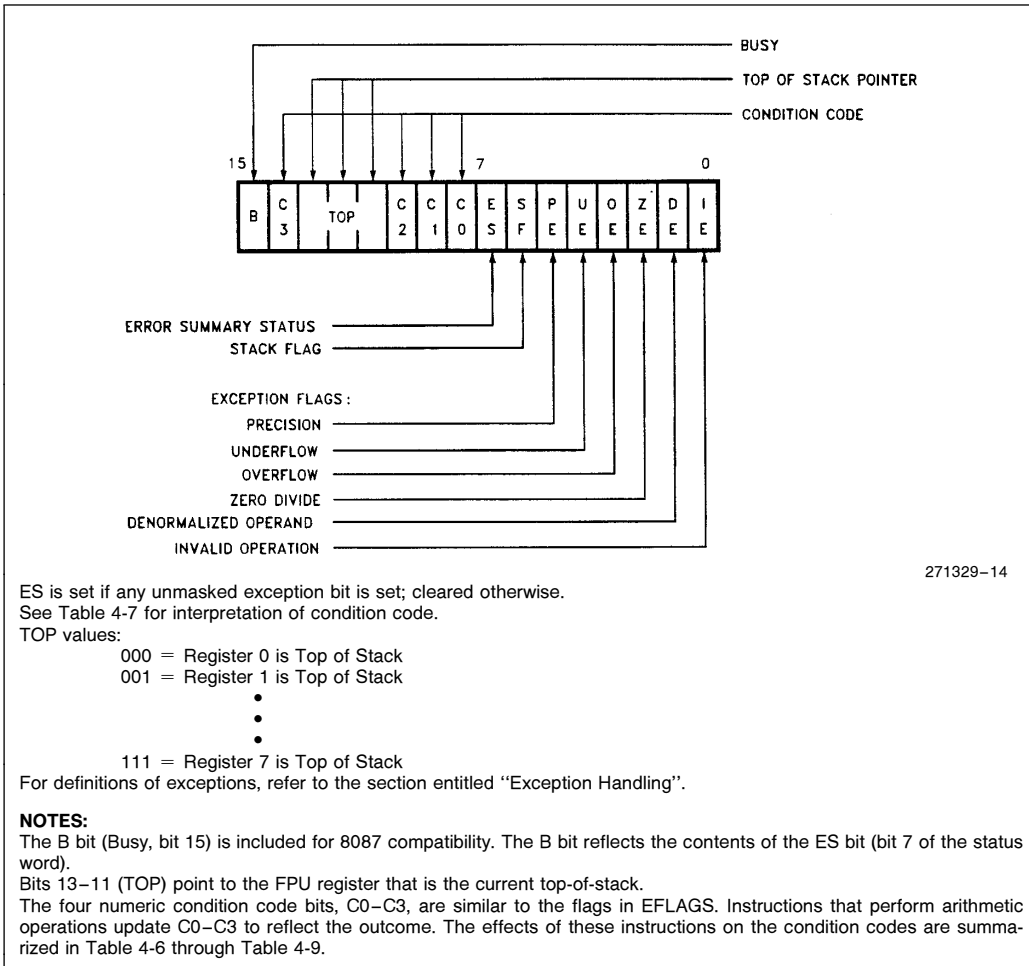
BUSY
TOP OF STACK POINTER
CONDITION CODE

15 7 0

| B | C 3 | TOP | C 2 | C 1 | C 0 | E S | S F | P E | U E | O E | Z E | D E | I E |
|---|---|---|---|---|---|---|---|---|---|---|---|---|---|

ERROR SUMMARY STATUS
STACK FLAG

EXCEPTION FLAGS:
PRECISION
UNDERFLOW
OVERFLOW
ZERO DIVIDE
DENORMALIZED OPERAND
INVALID OPERATION

271329–14

ES is set if any unmasked exception bit is set; cleared otherwise.
See Table 4-7 for interpretation of condition code.
TOP values:
000 = Register 0 is Top of Stack
001 = Register 1 is Top of Stack
•
•
•
111 = Register 7 is Top of Stack
For definitions of exceptions, refer to the section entitled ''Exception Handling''.

NOTES:
The B bit (Busy, bit 15) is included for 8087 compatibility. The B bit reflects the contents of the ES bit (bit 7 of the status word).
Bits 13–11 (TOP) point to the FPU register that is the current top-of-stack.
The four numeric condition code bits, C0–C3, are similar to the flags in EFLAGS. Instructions that perform arithmetic operations update C0–C3 to reflect the outcome. The effects of these instructions on the condition codes are summarized in Table 4-6 through Table 4-9.